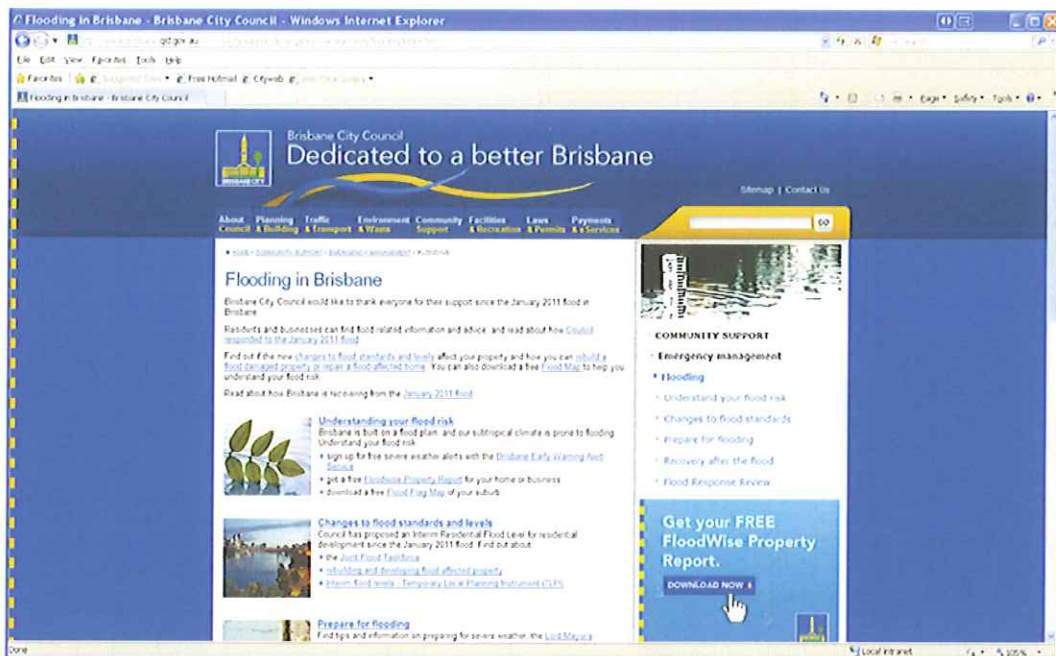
Flooding in Brisbane - Brisbane City Council - Windows Internet Explorer

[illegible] qld.gov.au

File Edit View Favorites Tools Help

Favorites | Suggested Sites • Free Hotmail Cityweb Web Slice Gallery •

Flooding in Brisbane - Brisbane City Council

Page • Safety • Tools •

Brisbane City Council
Dedicated to a better Brisbane

BRISBANE CITY

Sitemap | Contact Us

About Council | Planning & Building | Traffic & Transport | Environment & Waste | Community Support | Facilities & Recreation | Laws & Permits | Payments & eServices

GO

Home › Community support › Emergency management › Flooding

Flooding in Brisbane

Brisbane City Council would like to thank everyone for their support since the January 2011 flood in Brisbane.

Residents and businesses can find flood related information and advice, and read about how Council responded to the January 2011 flood.

Find out if the new changes to flood standards and levels affect your property and how you can rebuild a flood damaged property or repair a flood affected home. You can also download a free Flood Map to help you understand your flood risk.

Read about how Brisbane is recovering from the January 2011 flood.

Understanding your flood risk
Brisbane is built on a flood plain, and our subtropical climate is prone to flooding. Understand your flood risk:
• sign up for free severe weather alerts with the Brisbane Early Warning Alert Service
• get a free FloodWise Property Report for your home or business
• download a free Flood Flag Map of your suburb

Changes to flood standards and levels
Council has proposed an Interim Residential Flood Level for residential development since the January 2011 flood. Find out about:
• the Joint Flood Taskforce
• rebuilding and developing flood affected property
• Interim flood levels - Temporary Local Planning Instrument (TLPI)

Prepare for flooding
Find tips and information on preparing for severe weather, the Lord Mayor's

COMMUNITY SUPPORT
• Emergency management
• Flooding
Understand your flood risk
Changes to flood standards
Prepare for flooding
Recovery after the flood
Flood Response Review

Get your FREE FloodWise Property Report.
DOWNLOAD NOW

Done | Local intranet | 105%